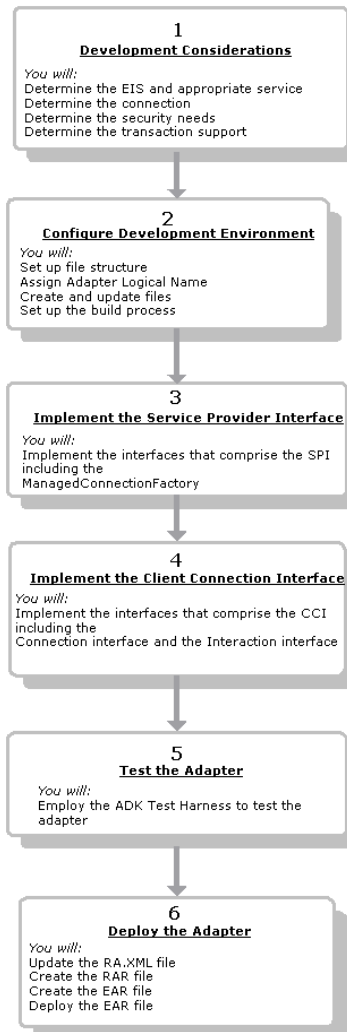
1
Development Considerations

You will:
Determine the EIS and appropriate service
Determine the connection
Determine the security needs
Determine the transaction support

2
Configure Development Environment

You will:
Set up file structure
Assign Adapter Logical Name
Create and update files
Set up the build process

3
Implement the Service Provider Interface

You will:
Implement the interfaces that comprise the SPI including the ManagedConnectionFactory

4
Implement the Client Connection Interface

You will:
Implement the interfaces that comprise the CCI including the Connection interface and the Interaction interface

5
Test the Adapter

You will:
Employ the ADK Test Harness to test the adapter

6
Deploy the Adapter

You will:
Update the RA.XML file
Create the RAR file
Create the EAR file
Deploy the EAR file